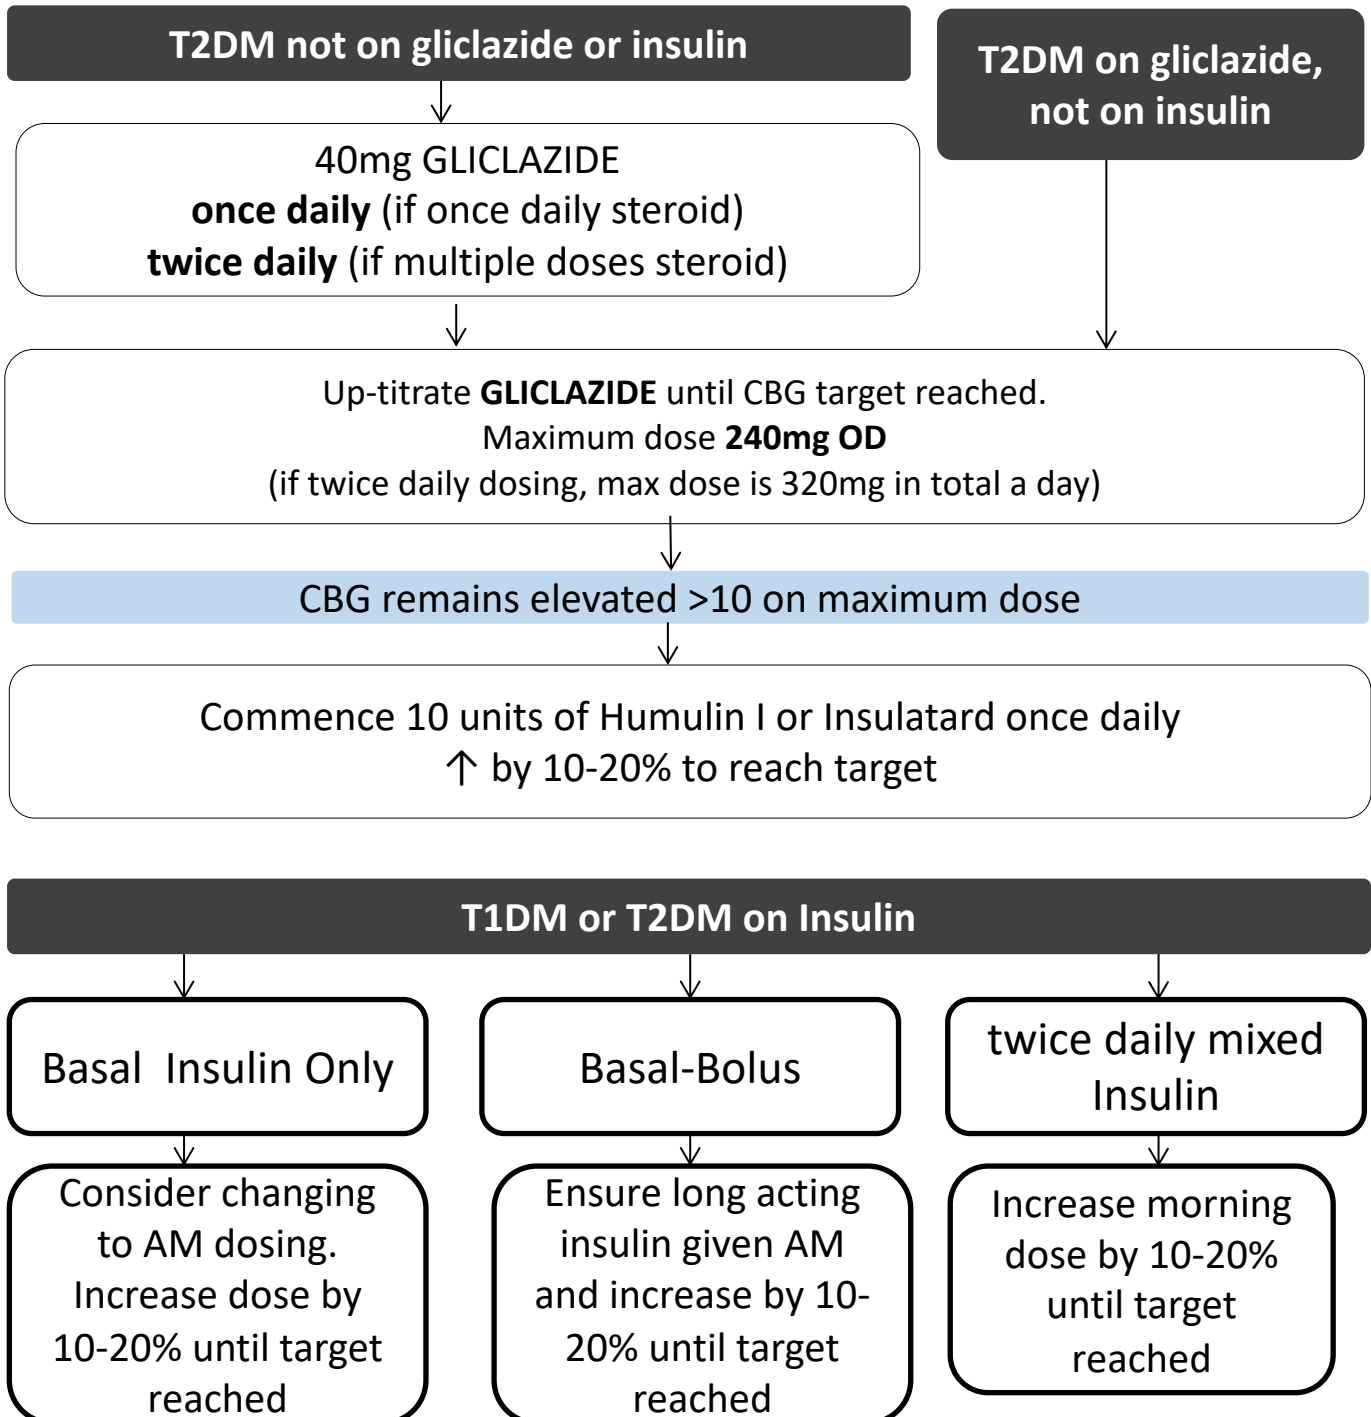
T2DM not on gliclazide or insulin

T2DM on gliclazide, not on insulin

40mg GLICLAZIDE
**once daily** (if once daily steroid)
**twice daily** (if multiple doses steroid)

Up-titrate **GLICLAZIDE** until CBG target reached.
Maximum dose **240mg OD**
(if twice daily dosing, max dose is 320mg in total a day)

CBG remains elevated >10 on maximum dose

Commence 10 units of Humulin I or Insulatard once daily
↑ by 10-20% to reach target

T1DM or T2DM on Insulin

Basal Insulin Only

Consider changing to AM dosing. Increase dose by 10-20% until target reached

Basal-Bolus

Ensure long acting insulin given AM and increase by 10-20% until target reached

twice daily mixed Insulin

Increase morning dose by 10-20% until target reached